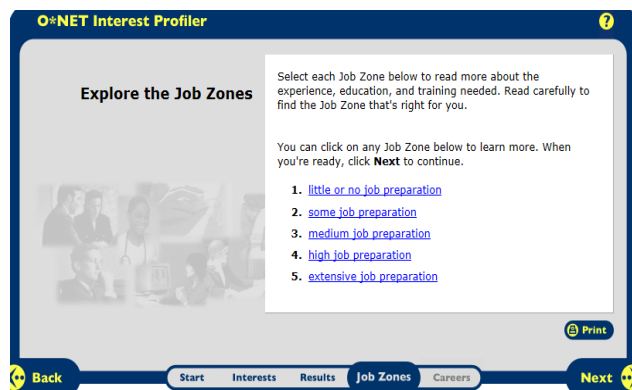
O*NET Interest Profiler

?

Explore the Job Zones

Select each Job Zone below to read more about the experience, education, and training needed. Read carefully to find the Job Zone that's right for you.

You can click on any Job Zone below to learn more. When you're ready, click **Next** to continue.

1. little or no job preparation
2. some job preparation
3. medium job preparation
4. high job preparation
5. extensive job preparation

Print

Back

Start | Interests | Results | Job Zones | Careers

Next